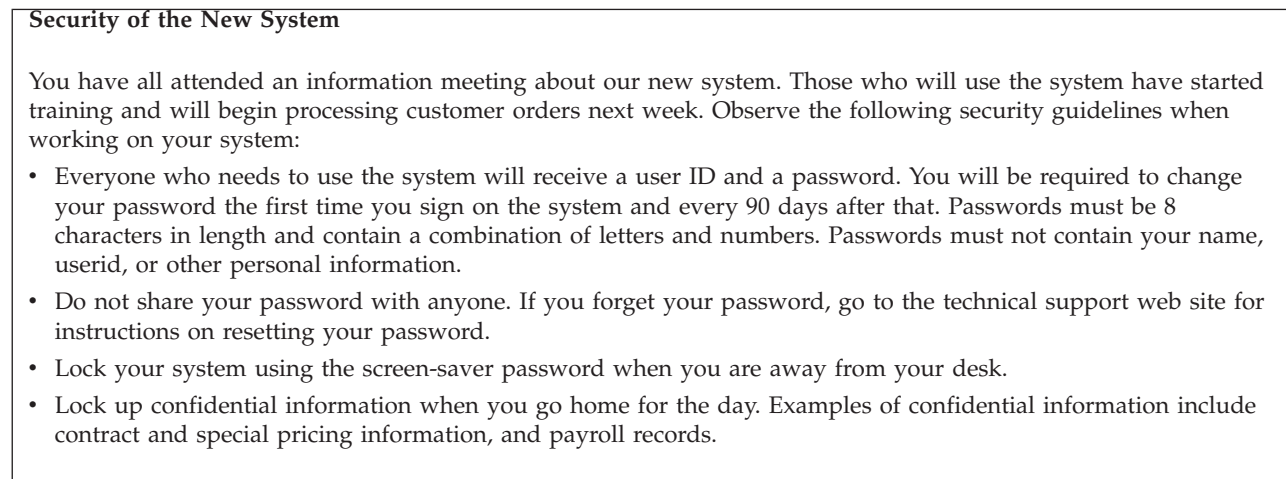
**Security of the New System**

You have all attended an information meeting about our new system. Those who will use the system have started training and will begin processing customer orders next week. Observe the following security guidelines when working on your system:

- Everyone who needs to use the system will receive a user ID and a password. You will be required to change your password the first time you sign on the system and every 90 days after that. Passwords must be 8 characters in length and contain a combination of letters and numbers. Passwords must not contain your name, userid, or other personal information.
- Do not share your password with anyone. If you forget your password, go to the technical support web site for instructions on resetting your password.
- Lock your system using the screen-saver password when you are away from your desk.
- Lock up confidential information when you go home for the day. Examples of confidential information include contract and special pricing information, and payroll records.